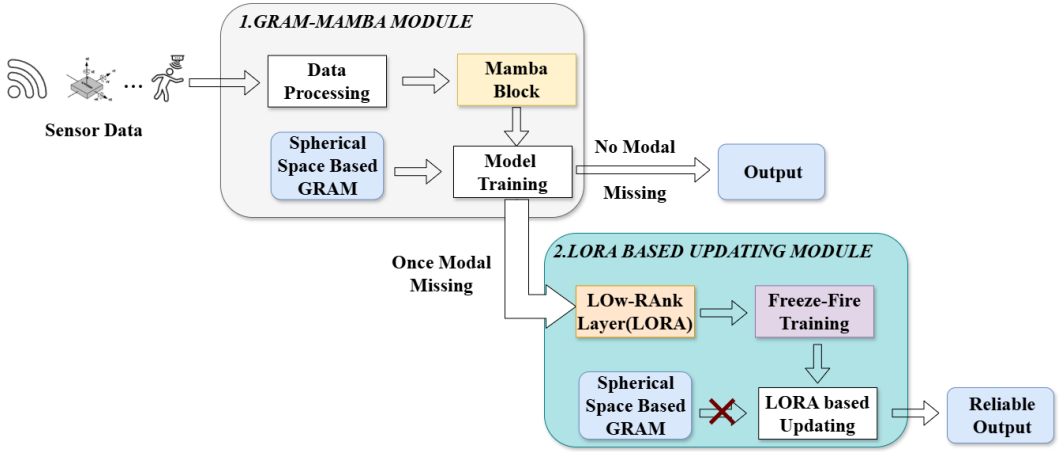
1.GRAM-MAMBA MODULE

Sensor Data

Data Processing

Mamba Block

Spherical Space Based GRAM

Model Training

No Modal Missing

Output

Once Modal Missing

2.LORA BASED UPDATING MODULE

LOw-RAnk Layer(LORA)

Freeze-Fire Training

Spherical Space Based GRAM

LORA based Updating

Reliable Output